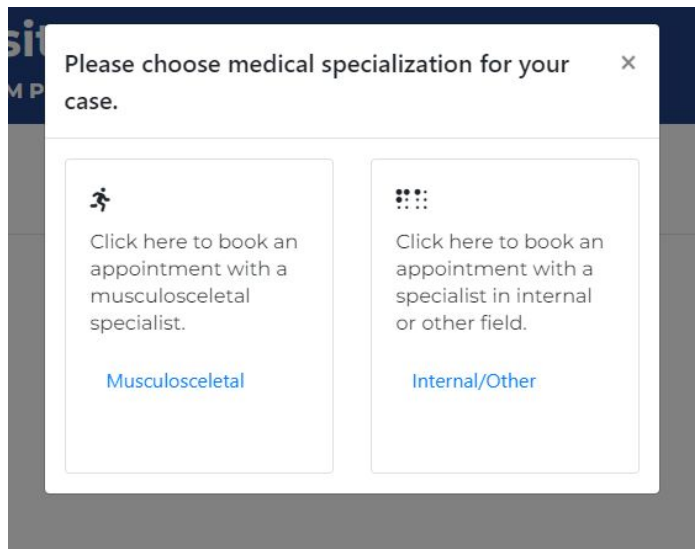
si
M P

Please choose medical specialization for your case.

×

Click here to book an appointment with a musculosceletal specialist.

Musculosceletal

Click here to book an appointment with a specialist in internal or other field.

Internal/Other